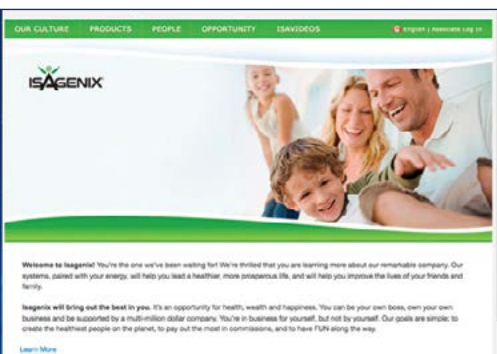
OUR CULTURE PRODUCTS PEOPLE OPPORTUNITY ISAVIDEOS

English | Associate Log In

ISAGENIX

Welcome to Isagenix! You're the one we've been waiting for! We're thrilled that you are learning more about our remarkable company. Our systems, paired with your energy, will help you lead a healthier, more prosperous life, and will help you improve the lives of your friends and family.

Isagenix will bring out the best in you. It's an opportunity for health, wealth and happiness. You can be your own boss, own your own business and be supported by a multi-million dollar company. You're in business for yourself, but not by yourself. Our goals are simple: to create the healthiest people on the planet, to pay out the most in commissions, and to have FUN along the way.

Learn More